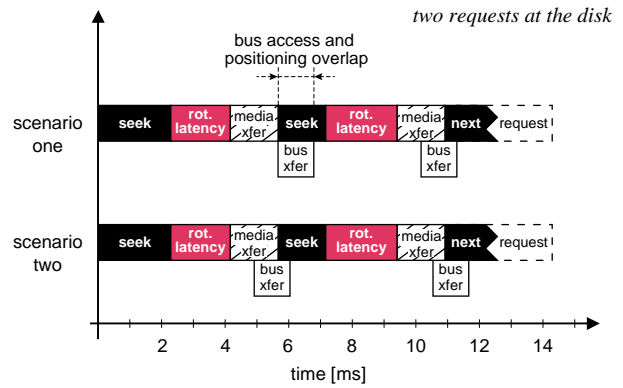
two requests at the disk

bus access and positioning overlap

scenario one

seek
rot. latency
media xfer
seek
rot. latency
media xfer
next
request
bus xfer
bus xfer

scenario two

seek
rot. latency
media xfer
seek
rot. latency
media xfer
next
request
bus xfer
bus xfer

2
4
6
8
10
12
14

time [ms]